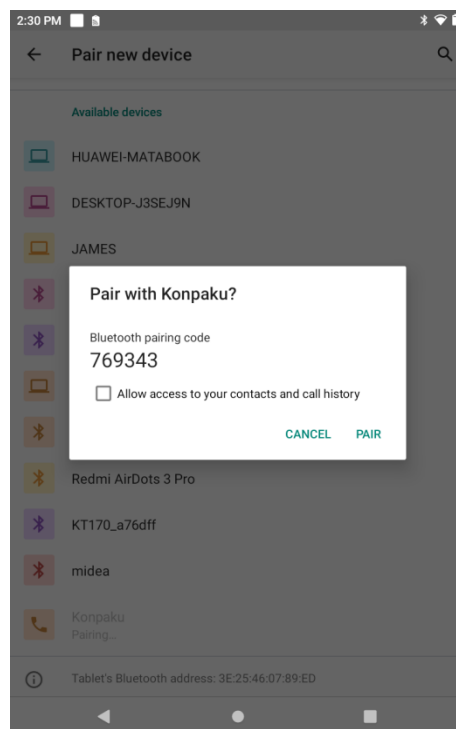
2:30 PM

Pair new device

Available devices

HUAWEI-MATABOOK

DESKTOP-J3SEJ9N

JAMES

Pair with Konpaku?

Bluetooth pairing code

769343

Allow access to your contacts and call history

CANCEL PAIR

Redmi AirDots 3 Pro

KT170_a76dff

midea

Konpaku
Pairing...

Tablet's Bluetooth address: 3E:25:46:07:89:ED